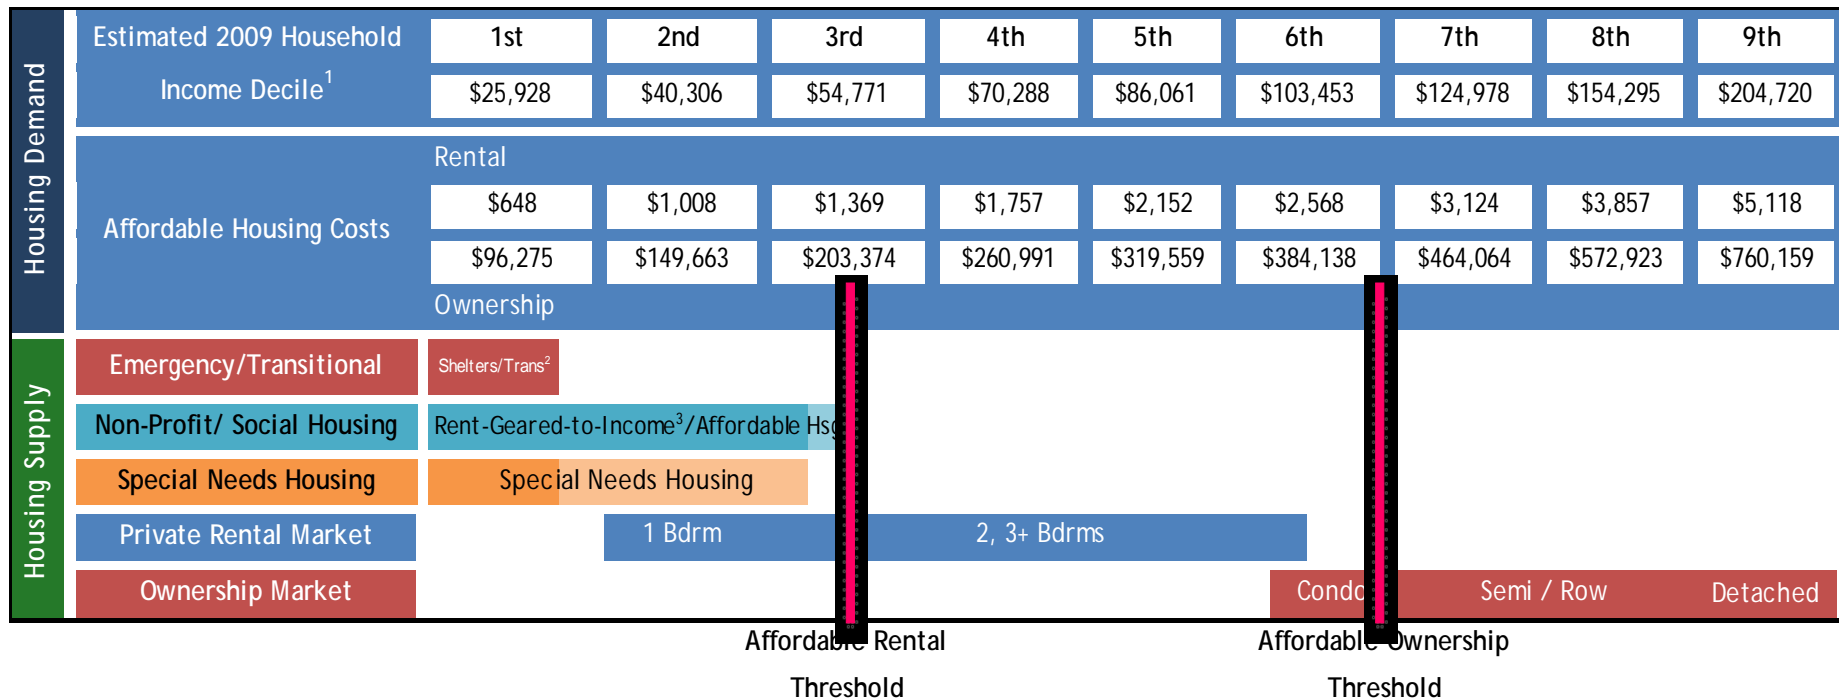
Housing Demand

| Estimated 2009 Household Income Decile$^1$ | 1st | 2nd | 3rd | 4th | 5th | 6th | 7th | 8th | 9th |
|---|---|---|---|---|---|---|---|---|---|
| | \$25,928 | \$40,306 | \$54,771 | \$70,288 | \$86,061 | \$103,453 | \$124,978 | \$154,295 | \$204,720 |
| Affordable Housing Costs | Rental | | | | | | | | |
| | \$648 | \$1,008 | \$1,369 | \$1,757 | \$2,152 | \$2,568 | \$3,124 | \$3,857 | \$5,118 |
| | \$96,275 | \$149,663 | \$203,374 | \$260,991 | \$319,559 | \$384,138 | \$464,064 | \$572,923 | \$760,159 |
| | Ownership | | | | | | | | |

Housing Supply

Emergency/Transitional — Shelters/Trans$^2$

Non-Profit/ Social Housing — Rent-Geared-to-Income$^3$/Affordable Hsg

Special Needs Housing — Special Needs Housing

Private Rental Market — 1 Bdrm — 2, 3+ Bdrms

Ownership Market — Condo — Semi / Row — Detached

Affordable Rental Threshold

Affordable Ownership Threshold